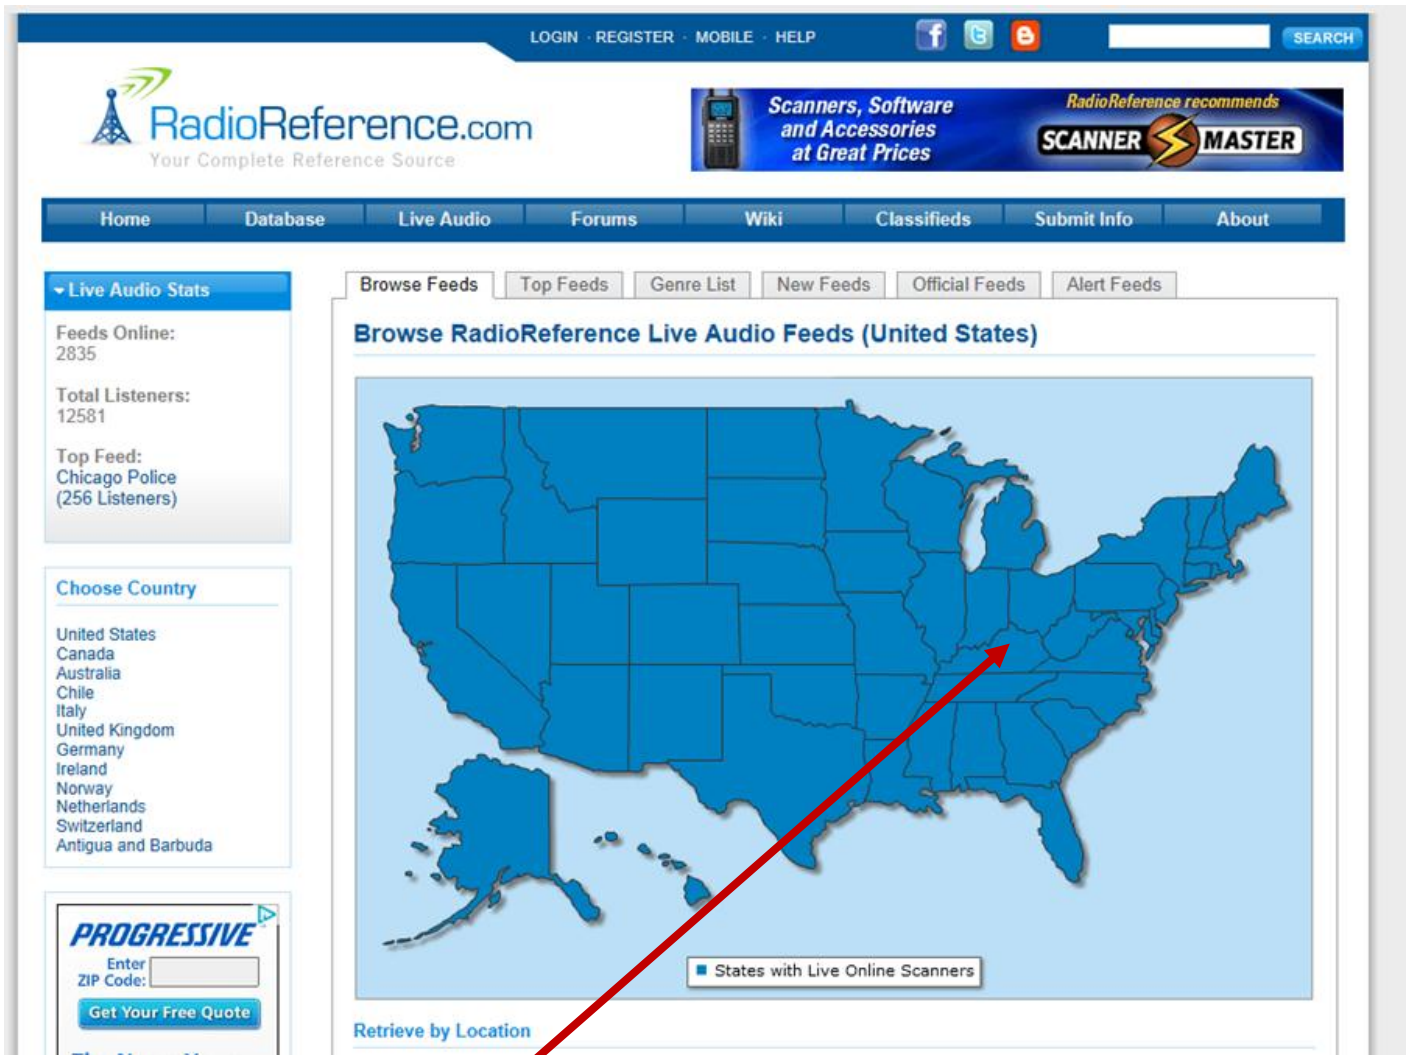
LOGIN · REGISTER · MOBILE · HELP

SEARCH

RadioReference.com
Your Complete Reference Source

Scanners, Software and Accessories at Great Prices

RadioReference recommends SCANNER MASTER

Home | Database | Live Audio | Forums | Wiki | Classifieds | Submit Info | About

Live Audio Stats

Feeds Online:
2835

Total Listeners:
12581

Top Feed:
Chicago Police
(256 Listeners)

Choose Country

United States
Canada
Australia
Chile
Italy
United Kingdom
Germany
Ireland
Norway
Netherlands
Switzerland
Antigua and Barbuda

PROGRESSIVE
Enter ZIP Code:
Get Your Free Quote

Browse Feeds | Top Feeds | Genre List | New Feeds | Official Feeds | Alert Feeds

Browse RadioReference Live Audio Feeds (United States)

States with Live Online Scanners

Retrieve by Location